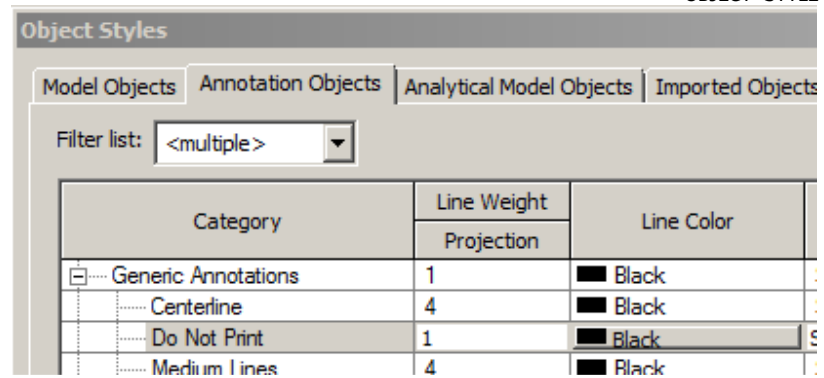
Object Styles

Model Objects | Annotation Objects | Analytical Model Objects | Imported Objects

Filter list: <multiple>

| Category | Line Weight Projection | Line Color |
|---|---|---|
| Generic Annotations | 1 | Black |
| Centerline | 4 | Black |
| Do Not Print | 1 | Black |
| Medium Lines | 4 | Black |